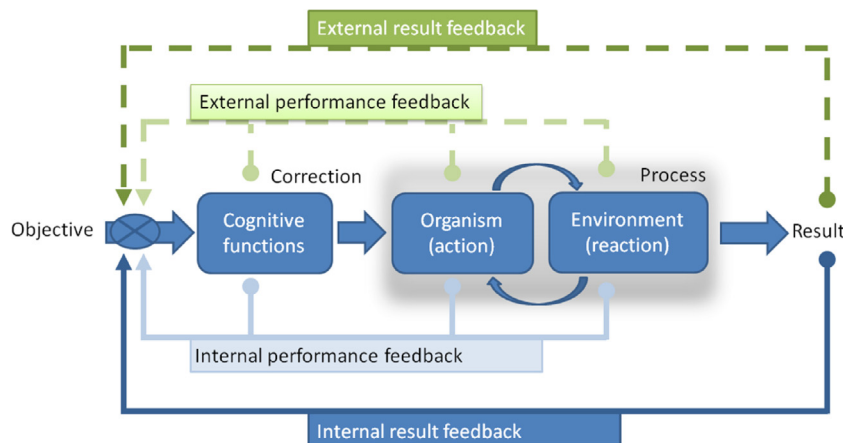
External result feedback

External performance feedback

Correction

Process

Objective

Cognitive functions

Organism (action)

Environment (reaction)

Result

Internal performance feedback

Internal result feedback